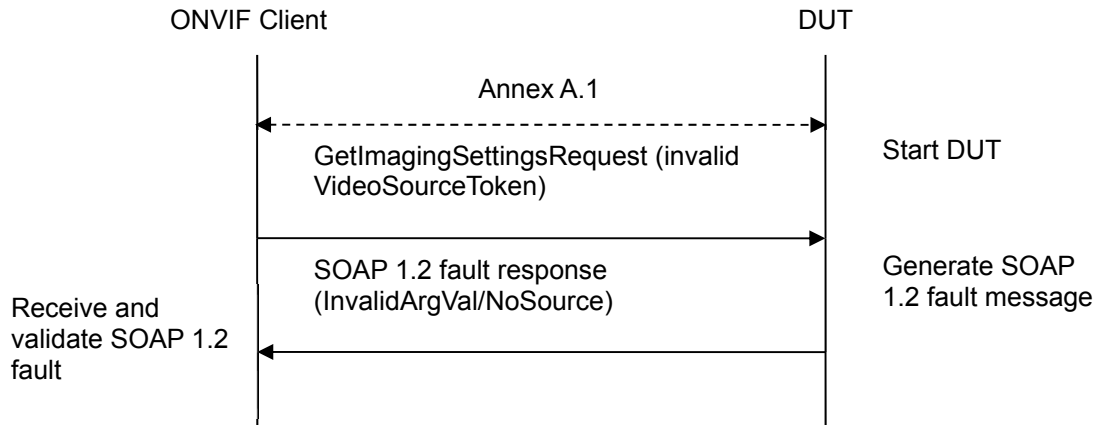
ONVIF Client

DUT

Annex A.1

Start DUT

GetImagingSettingsRequest (invalid VideoSourceToken)

SOAP 1.2 fault response (InvalidArgVal/NoSource)

Generate SOAP 1.2 fault message

Receive and validate SOAP 1.2 fault